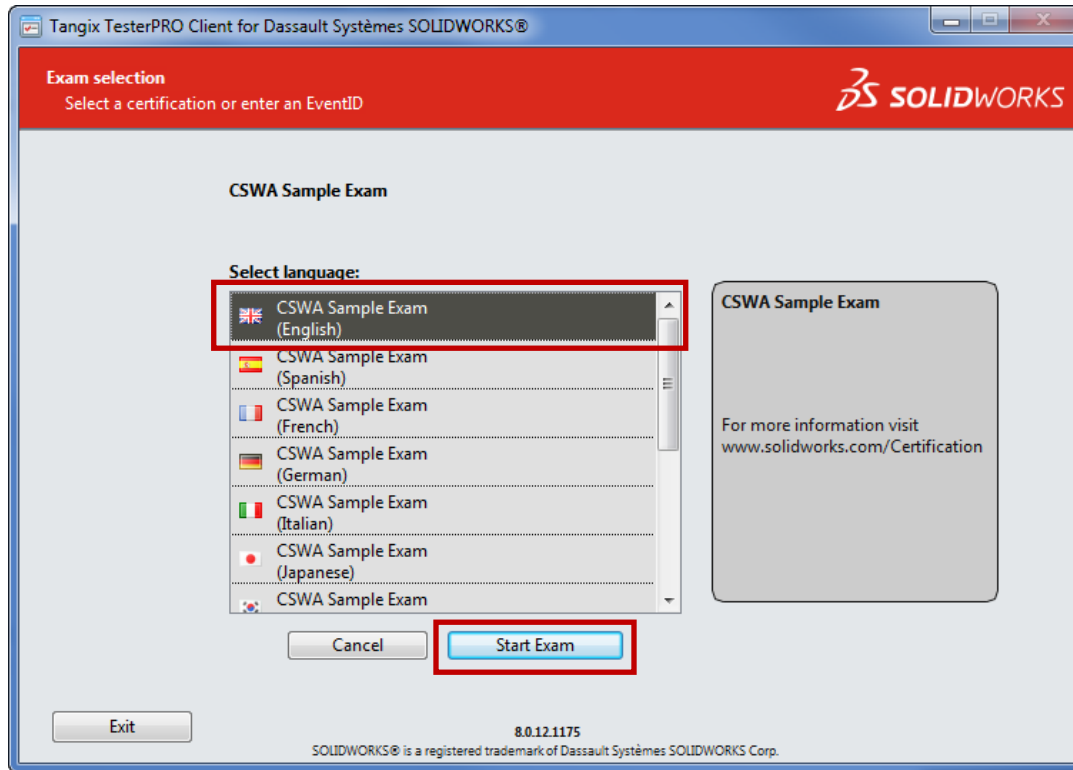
Tangix TesterPRO Client for Dassault Systèmes SOLIDWORKS®

Exam selection
Select a certification or enter an EventID

SOLIDWORKS

CSWA Sample Exam

Select language:

CSWA Sample Exam (English)
CSWA Sample Exam (Spanish)
CSWA Sample Exam (French)
CSWA Sample Exam (German)
CSWA Sample Exam (Italian)
CSWA Sample Exam (Japanese)
CSWA Sample Exam

CSWA Sample Exam

For more information visit www.solidworks.com/Certification

Cancel
Start Exam

Exit

8.0.12.1175
SOLIDWORKS® is a registered trademark of Dassault Systèmes SOLIDWORKS Corp.